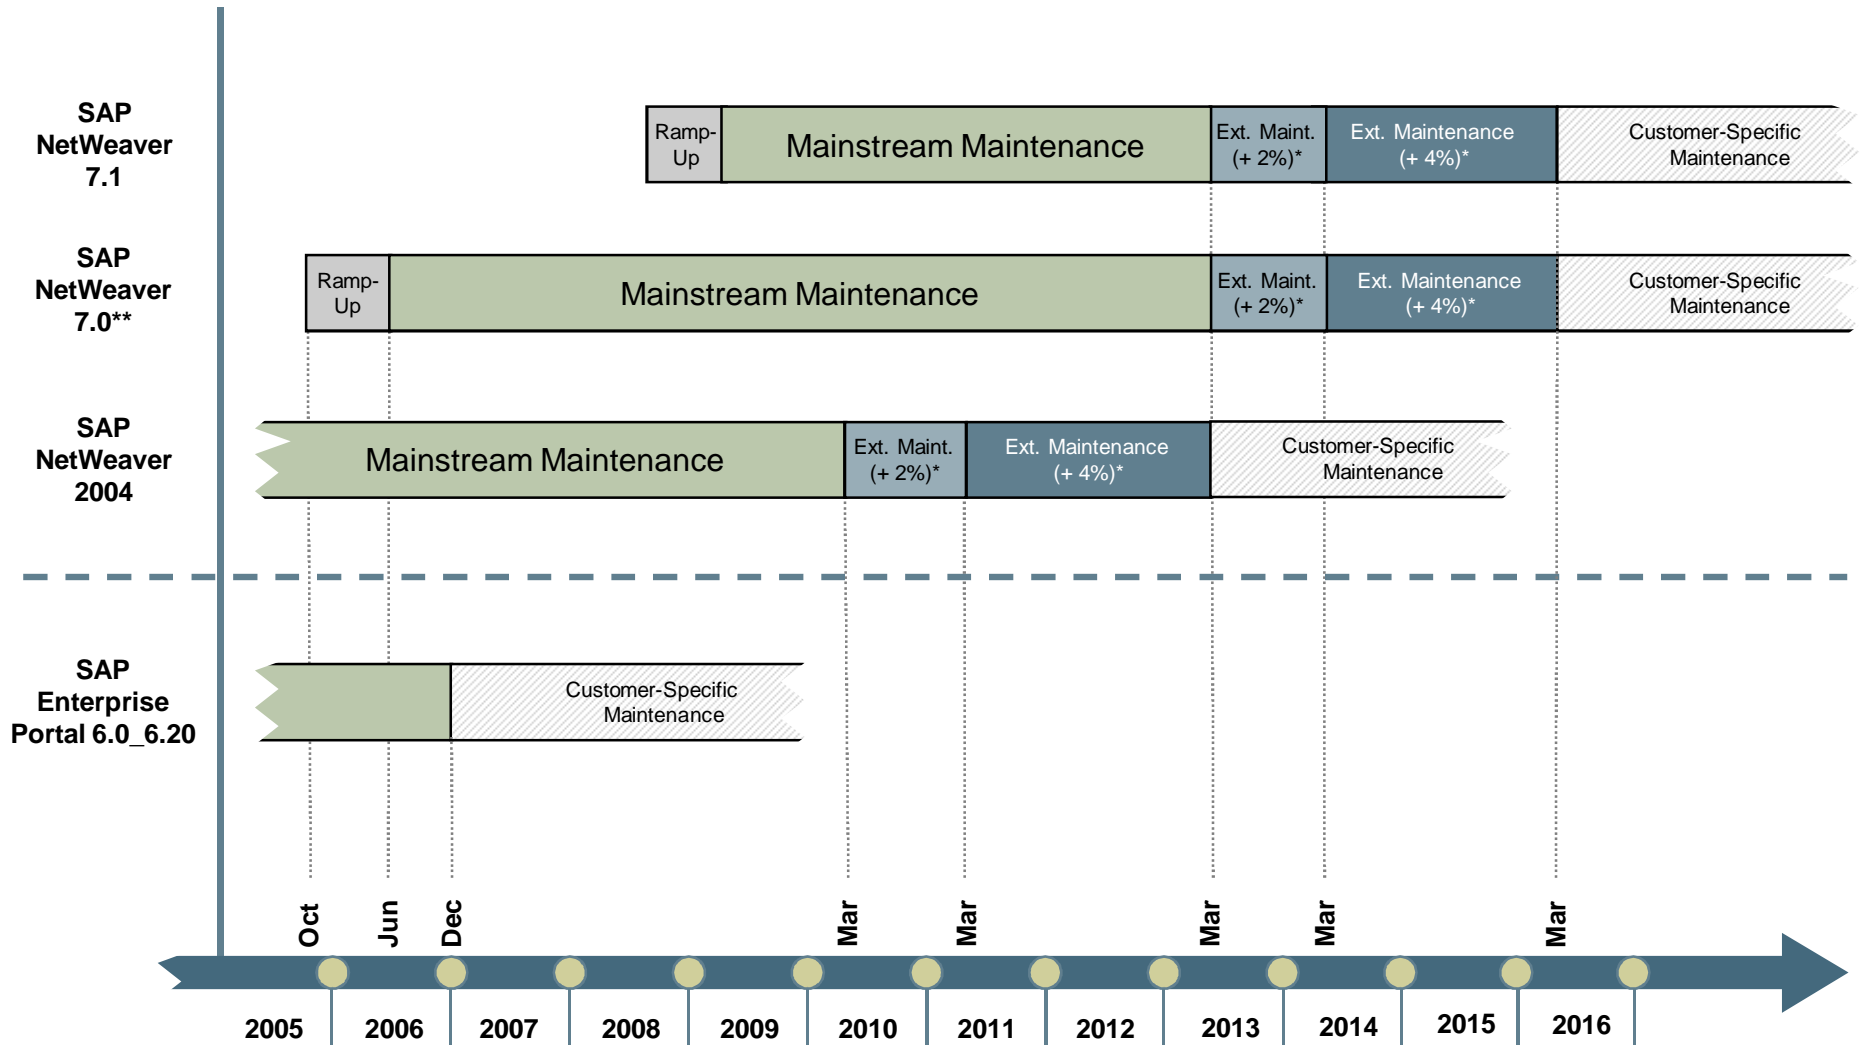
SAP NetWeaver 7.1

Ramp-Up | Mainstream Maintenance | Ext. Maint. (+ 2%)* | Ext. Maintenance (+ 4%)* | Customer-Specific Maintenance

SAP NetWeaver 7.0**

Ramp-Up | Mainstream Maintenance | Ext. Maint. (+ 2%)* | Ext. Maintenance (+ 4%)* | Customer-Specific Maintenance

SAP NetWeaver 2004

Mainstream Maintenance | Ext. Maint. (+ 2%)* | Ext. Maintenance (+ 4%)* | Customer-Specific Maintenance

SAP Enterprise Portal 6.0_6.20

Customer-Specific Maintenance

Oct Jun Dec Mar Mar Mar Mar Mar

2005 2006 2007 2008 2009 2010 2011 2012 2013 2014 2015 2016